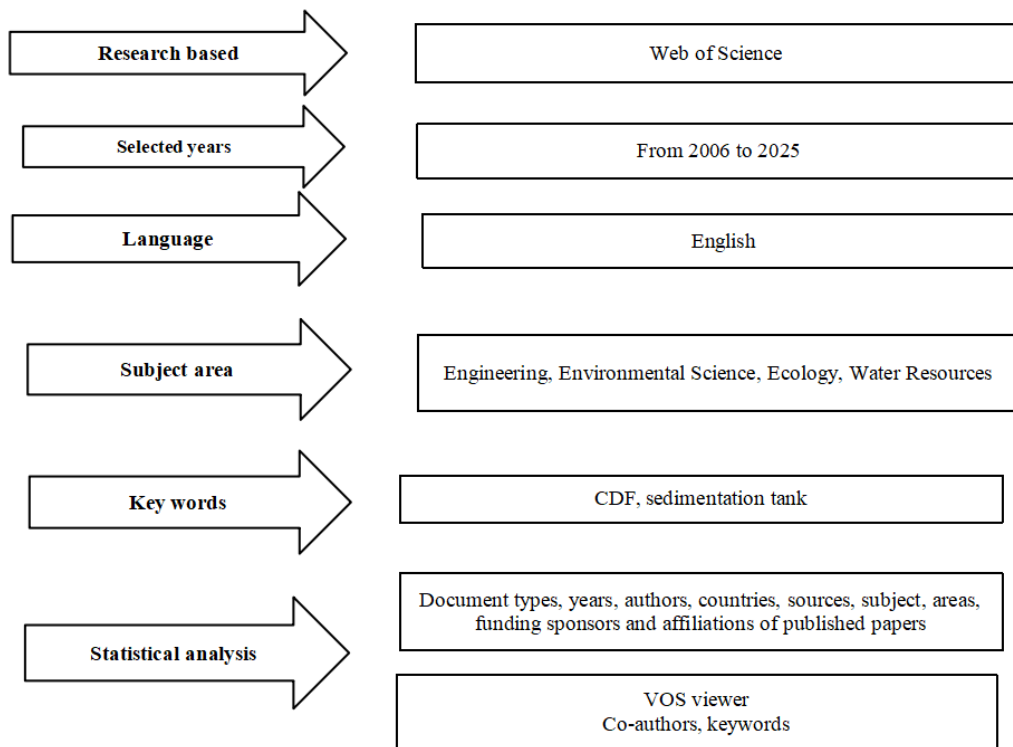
Research based

Web of Science

Selected years

From 2006 to 2025

Language

English

Subject area

Engineering, Environmental Science, Ecology, Water Resources

Key words

CDF, sedimentation tank

Statistical analysis

Document types, years, authors, countries, sources, subject, areas, funding sponsors and affiliations of published papers

VOS viewer
Co-authors, keywords